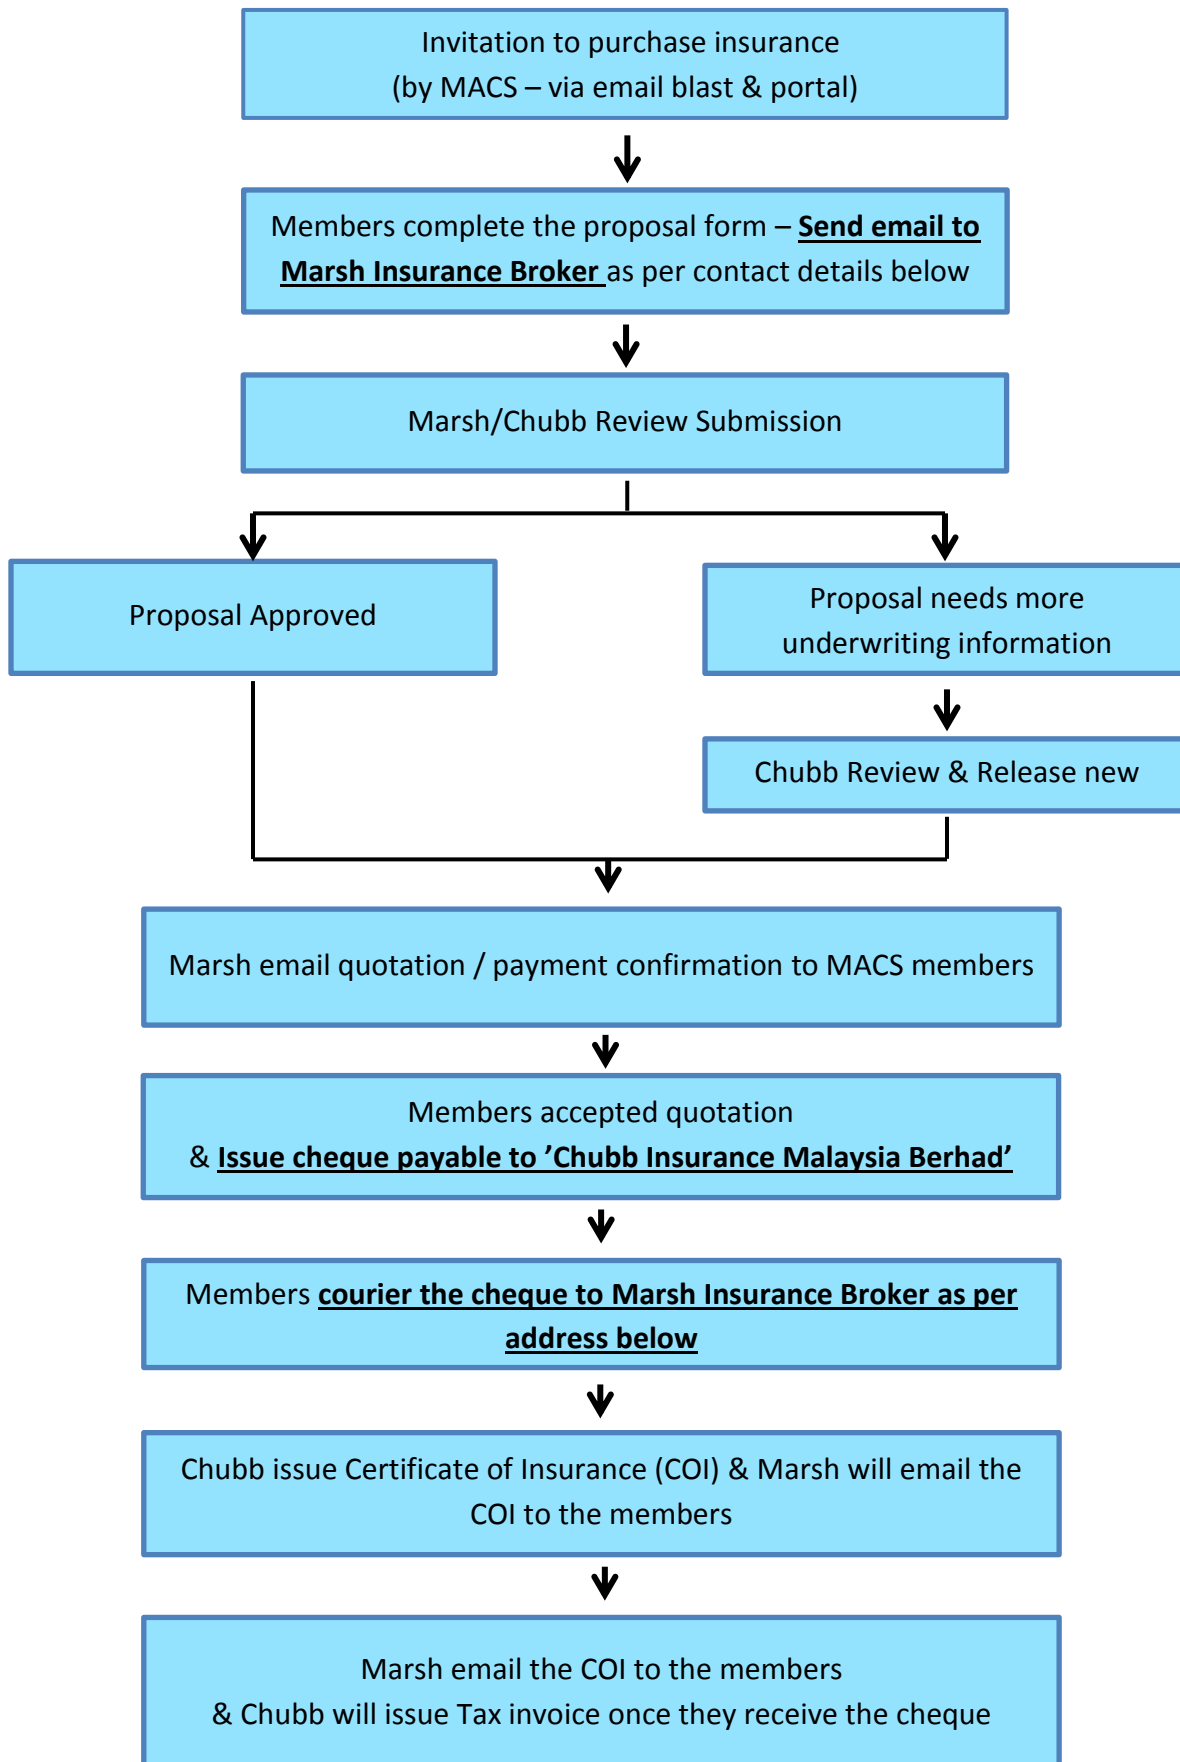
Invitation to purchase insurance
(by MACS – via email blast & portal)

Members complete the proposal form – **Send email to Marsh Insurance Broker** as per contact details below

Marsh/Chubb Review Submission

Proposal Approved

Proposal needs more underwriting information

Chubb Review & Release new

Marsh email quotation / payment confirmation to MACS members

Members accepted quotation
& **Issue cheque payable to 'Chubb Insurance Malaysia Berhad'**

Members **courier the cheque to Marsh Insurance Broker as per address below**

Chubb issue Certificate of Insurance (COI) & Marsh will email the COI to the members

Marsh email the COI to the members
& Chubb will issue Tax invoice once they receive the cheque